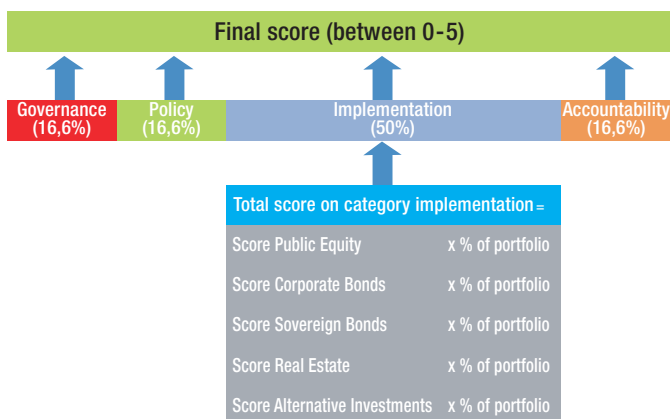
Final score (between 0-5)

Governance (16,6%)

Policy (16,6%)

Implementation (50%)

Accountability (16,6%)

Total score on category implementation =

| | |
|---|---|
| Score Public Equity | x % of portfolio |
| Score Corporate Bonds | x % of portfolio |
| Score Sovereign Bonds | x % of portfolio |
| Score Real Estate | x % of portfolio |
| Score Alternative Investments | x % of portfolio |